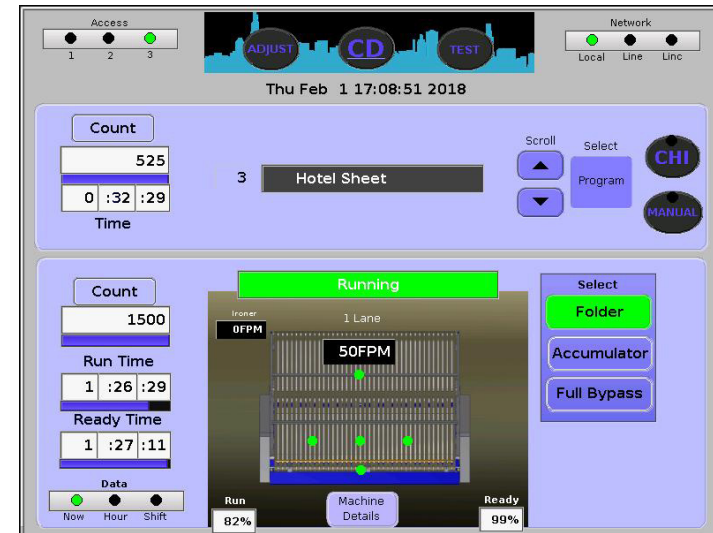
Access
1 2 3

ADJUST CD TEST

Network
Local Line Linc

Thu Feb 1 17:08:51 2018

Count
525
0 :32 :29
Time

3 Hotel Sheet

Scroll
Select
Program

CHI
MANUAL

Count
1500
Run Time
1 :26 :29
Ready Time
1 :27 :11

Data
Now Hour Shift

Running
Ironer
0FPM
1 Lane
50FPM

Run
82%
Machine Details
Ready
99%

Select
Folder
Accumulator
Full Bypass